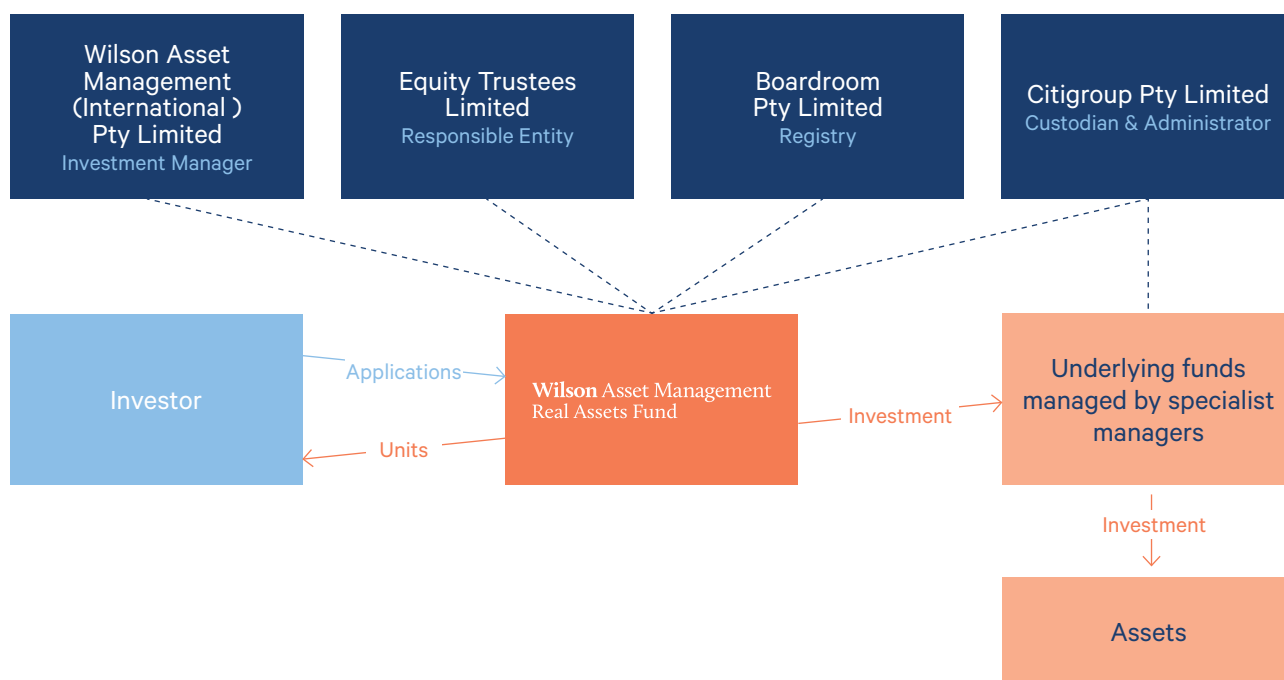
Wilson Asset Management (International ) Pty Limited
Investment Manager

Equity Trustees Limited
Responsible Entity

Boardroom Pty Limited
Registry

Citigroup Pty Limited
Custodian & Administrator

Investor

Applications

Units

Wilson Asset Management Real Assets Fund

Investment

Underlying funds managed by specialist managers

Investment

Assets